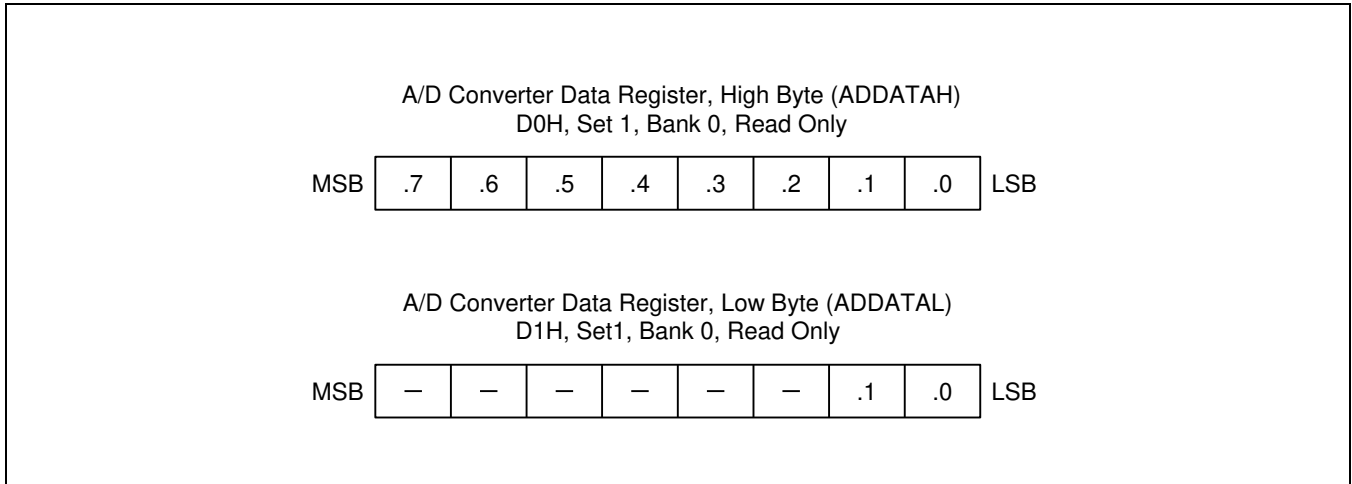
A/D Converter Data Register, High Byte (ADDATAH)
D0H, Set 1, Bank 0, Read Only

| MSB | .7 | .6 | .5 | .4 | .3 | .2 | .1 | .0 | LSB |
|---|---|---|---|---|---|---|---|---|---|

A/D Converter Data Register, Low Byte (ADDATAL)
D1H, Set1, Bank 0, Read Only

| MSB | – | – | – | – | – | – | .1 | .0 | LSB |
|---|---|---|---|---|---|---|---|---|---|